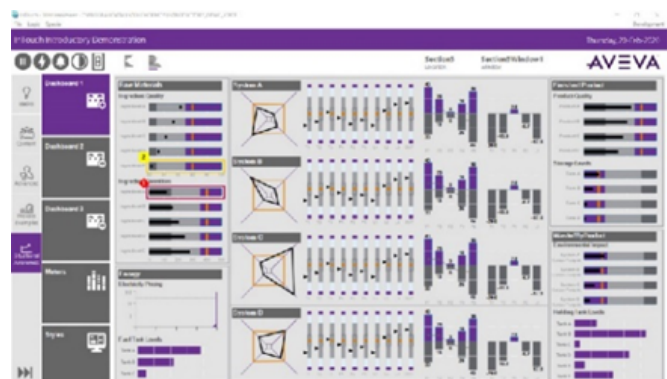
InTouch Introductory Demonstration

Thursday, 20-Feb-2020

AVEVA

Dashboard 1

Dashboard 2

Dashboard 3

Meters

Styles

Raw Materials

Ingredient Quality

Energy

Electricity Pricing

Fuel Tank Levels

System A

System B

System C

System D

Finished Product

Product Quality

Storage Levels

Waste/By-Product

Environmental Impact

Holding Tank Levels